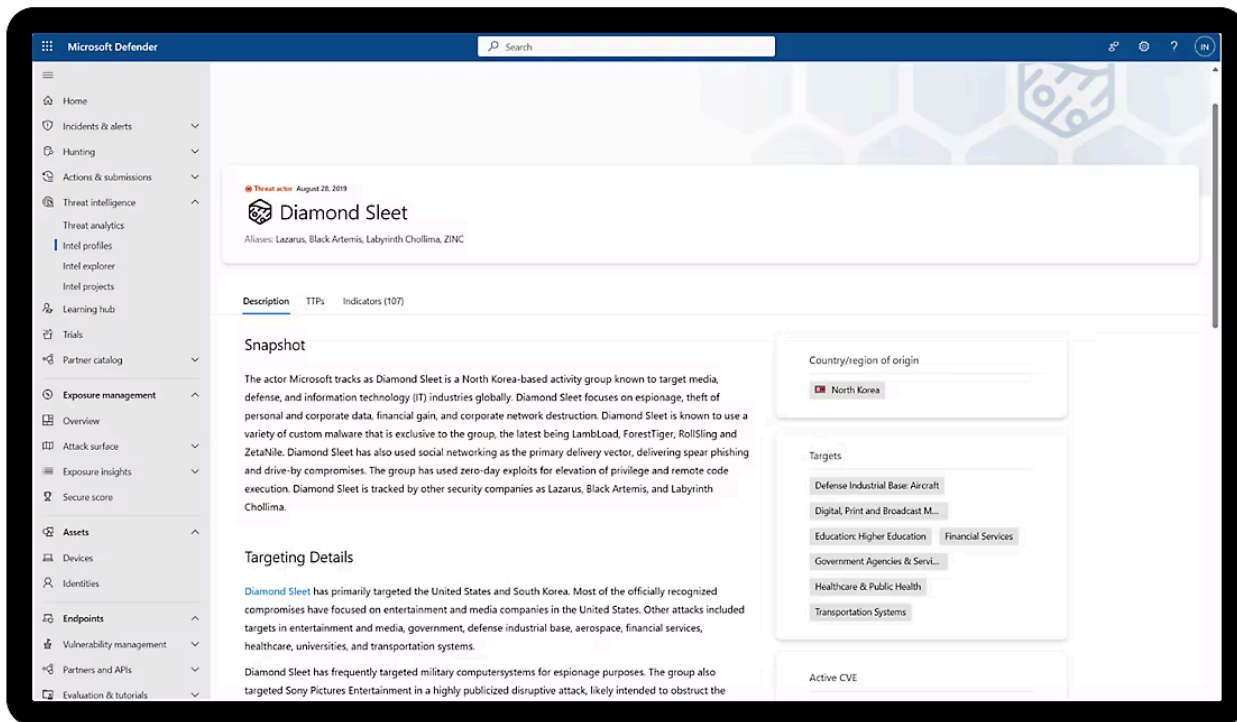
Microsoft Defender

Search

IN

Home
Incidents & alerts
Hunting
Actions & submissions
Threat intelligence
Threat analytics
Intel profiles
Intel explorer
Intel projects
Learning hub
Trials
Partner catalog
Exposure management
Overview
Attack surface
Exposure insights
Secure score
Assets
Devices
Identities
Endpoints
Vulnerability management
Partners and APIs
Evaluation & tutorials

Threat actor August 28, 2019

Diamond Sleet

Aliases: Lazarus, Black Artemis, Labyrinth Chollima, ZINC

Description TTPs Indicators (107)

Snapshot

The actor Microsoft tracks as Diamond Sleet is a North Korea-based activity group known to target media, defense, and information technology (IT) industries globally. Diamond Sleet focuses on espionage, theft of personal and corporate data, financial gain, and corporate network destruction. Diamond Sleet is known to use a variety of custom malware that is exclusive to the group, the latest being LambLoad, ForestTiger, RollSling and ZetaNile. Diamond Sleet has also used social networking as the primary delivery vector, delivering spear phishing and drive-by compromises. The group has used zero-day exploits for elevation of privilege and remote code execution. Diamond Sleet is tracked by other security companies as Lazarus, Black Artemis, and Labyrinth Chollima.

Targeting Details

Diamond Sleet has primarily targeted the United States and South Korea. Most of the officially recognized compromises have focused on entertainment and media companies in the United States. Other attacks included targets in entertainment and media, government, defense industrial base, aerospace, financial services, healthcare, universities, and transportation systems.

Diamond Sleet has frequently targeted military computersystems for espionage purposes. The group also targeted Sony Pictures Entertainment in a highly publicized disruptive attack, likely intended to obstruct the

Country/region of origin
North Korea

Targets
Defense Industrial Base: Aircraft
Digital, Print and Broadcast M...
Education: Higher Education
Financial Services
Government Agencies & Servi...
Healthcare & Public Health
Transportation Systems

Active CVE